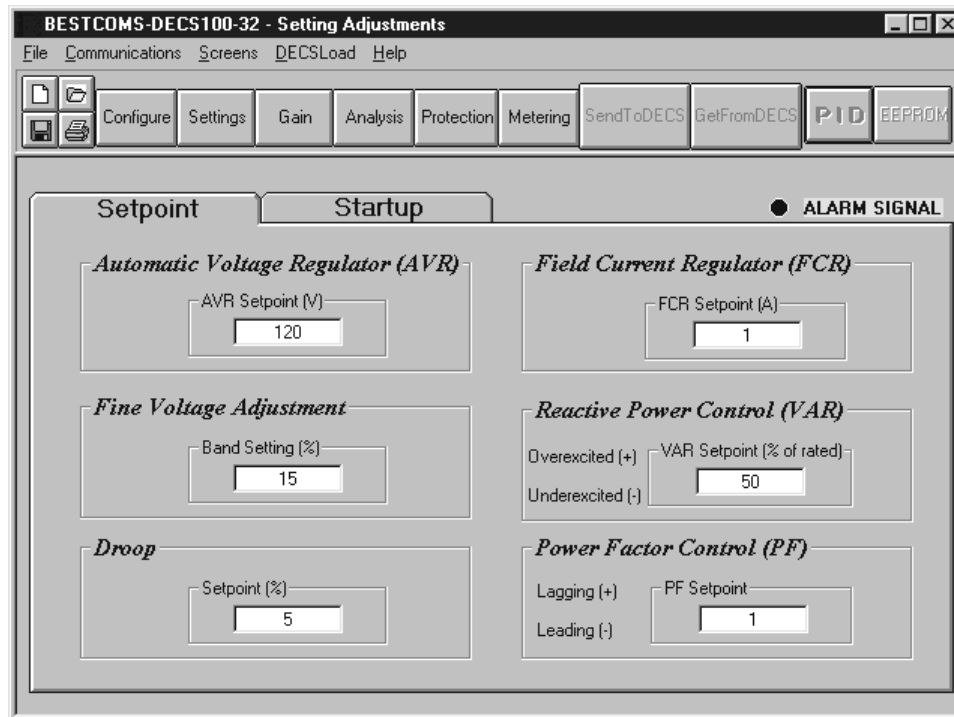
BESTCOMS-DECS100-32 - Setting Adjustments

File Communications Screens DECSLoad Help

Configure Settings Gain Analysis Protection Metering SendToDECS GetFromDECS PID EEPROM

Setpoint Startup

ALARM SIGNAL

Automatic Voltage Regulator (AVR)

AVR Setpoint (V)

120

Field Current Regulator (FCR)

FCR Setpoint (A)

1

Fine Voltage Adjustment

Band Setting (%)

15

Reactive Power Control (VAR)

Overexcited (+)

Underexcited (-)

VAR Setpoint (% of rated)

50

Droop

Setpoint (%)

5

Power Factor Control (PF)

Lagging (+)

Leading (-)

PF Setpoint

1